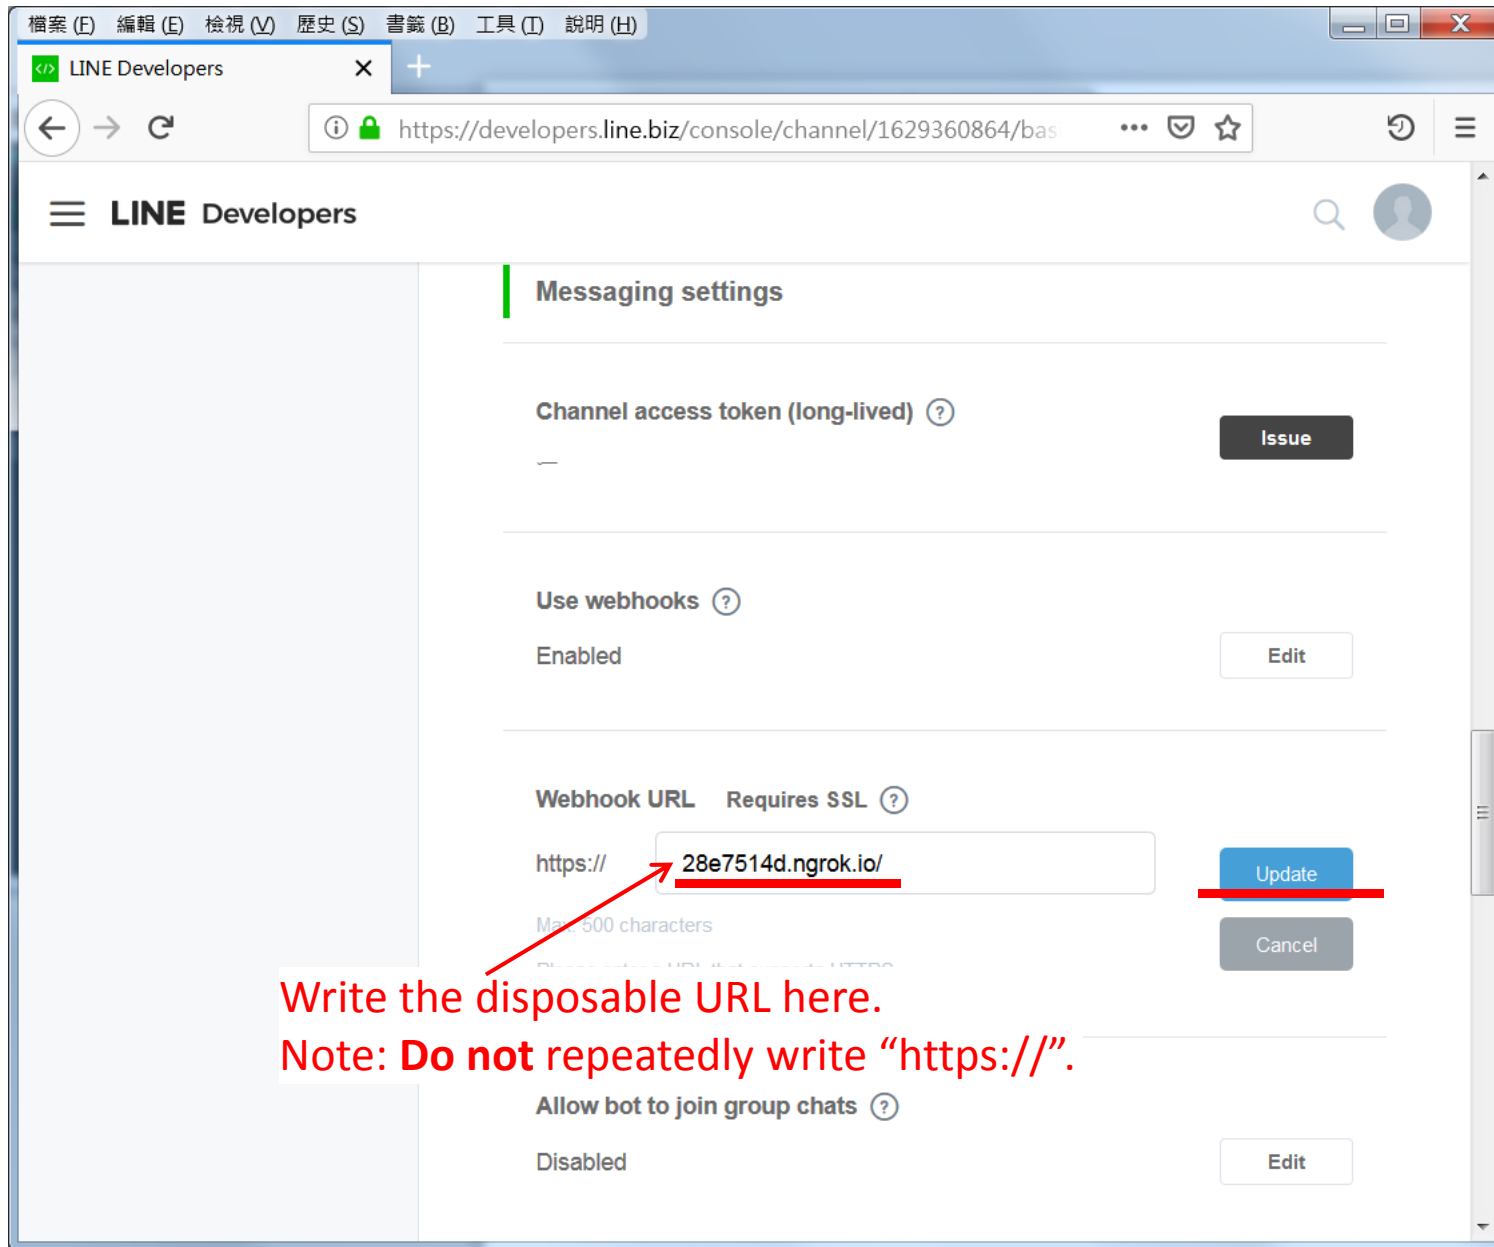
檔案 (F) 編輯 (E) 檢視 (V) 歷史 (S) 書籤 (B) 工具 (T) 說明 (H)

LINE Developers

https://developers.line.biz/console/channel/1629360864/bas

LINE Developers

Messaging settings

Channel access token (long-lived) ?

—

Issue

Use webhooks ?

Enabled

Edit

Webhook URL Requires SSL ?

https:// 28e7514d.ngrok.io/

Update

Max 500 characters

Cancel

Write the disposable URL here.
Note: **Do not** repeatedly write “https://”.

Allow bot to join group chats ?

Disabled

Edit